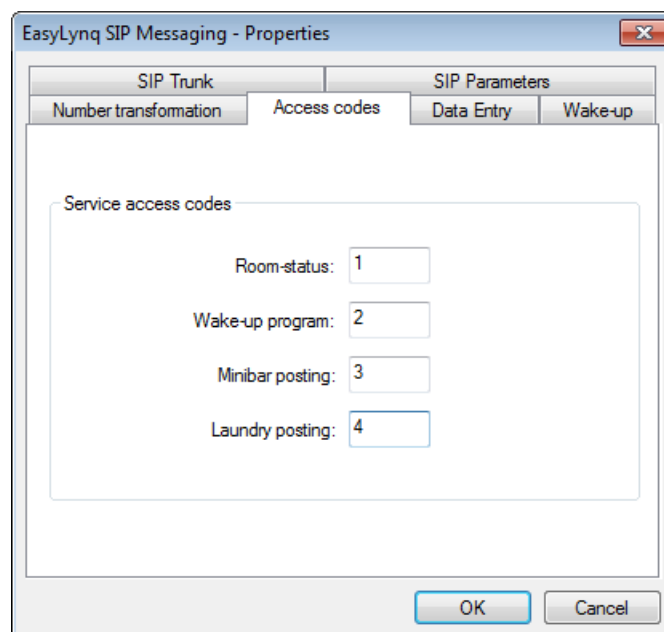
EasyLynq SIP Messaging - Properties

SIP Trunk
SIP Parameters
Number transformation
Access codes
Data Entry
Wake-up

Service access codes

Room-status: 1

Wake-up program: 2

Minibar posting: 3

Laundry posting: 4

OK
Cancel